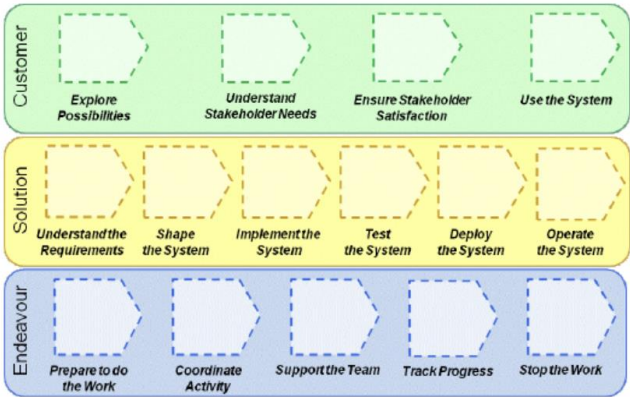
Customer

Explore Possibilities

Understand Stakeholder Needs

Ensure Stakeholder Satisfaction

Use the System

Solution

Understand the Requirements

Shape the System

Implement the System

Test the System

Deploy the System

Operate the System

Endeavour

Prepare to do the Work

Coordinate Activity

Support the Team

Track Progress

Stop the Work